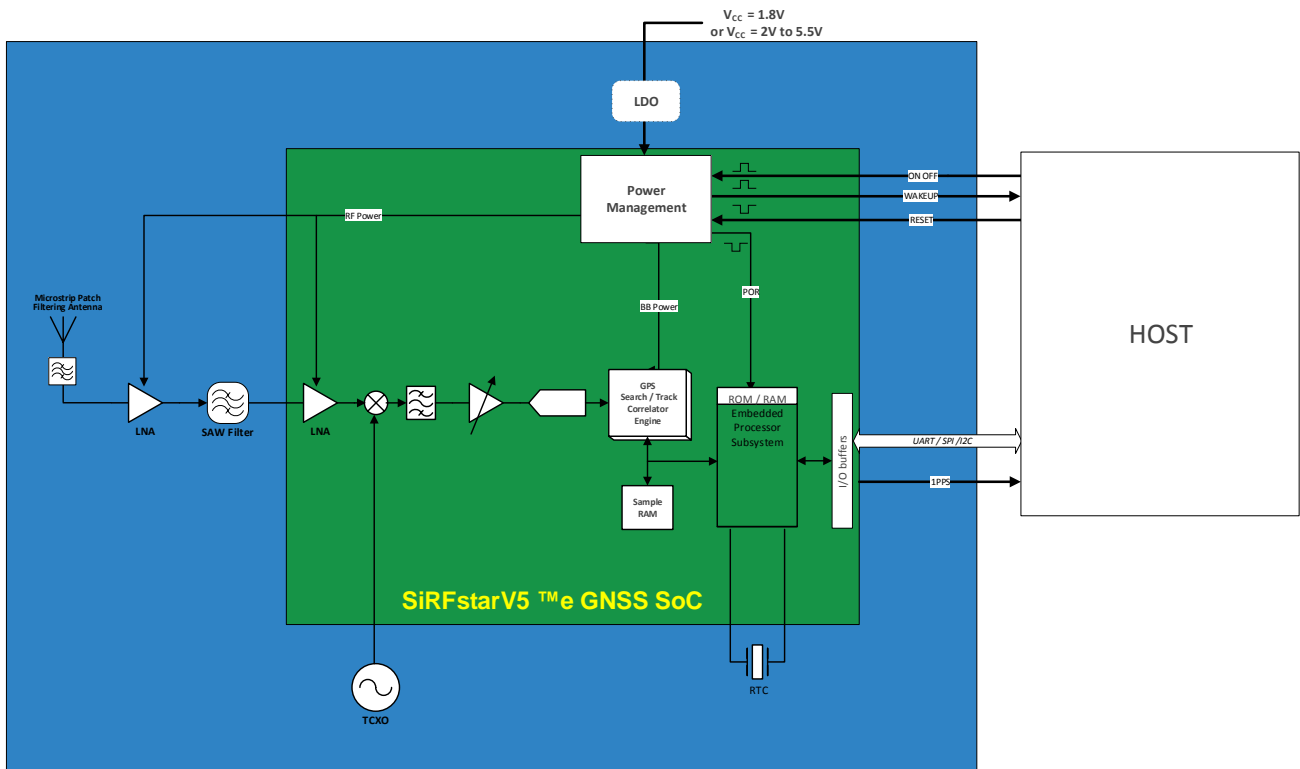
$V_{CC}$ = 1.8V
or $V_{CC}$ = 2V to 5.5V

LDO

Power Management

ON OFF
WAKEUP
RESET

RF Power

BB Power

POR

Microstrip Patch Filtering Antenna

LNA

SAW Filter

LNA

GPS Search / Track Correlator Engine

ROM / RAM
Embedded Processor Subsystem

I/O buffers

UART / SPI /I2C

1PPS

HOST

Sample RAM

SiRFstarV5 ™e GNSS SoC

RTC

TCXO